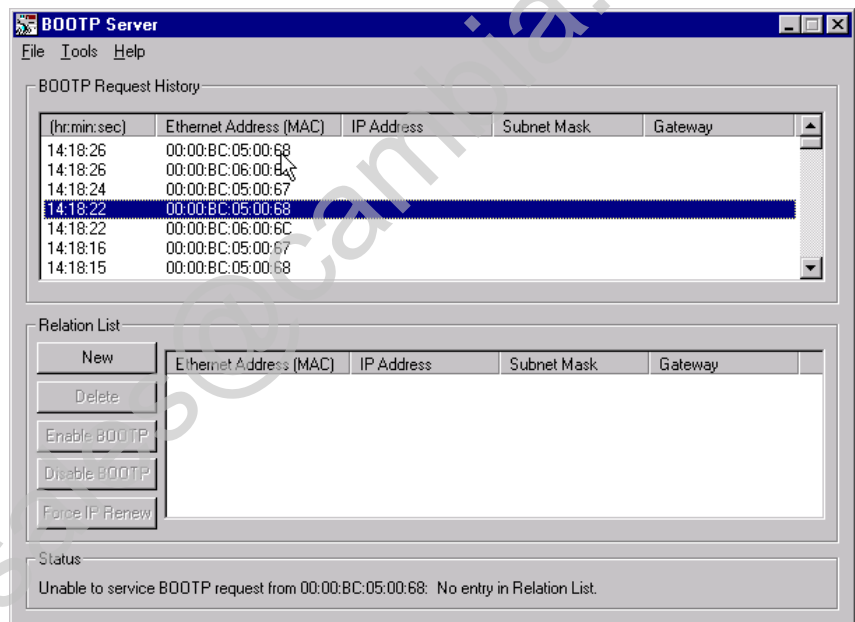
BOOTP Server

File Tools Help

BOOTP Request History

| (hr:min:sec) | Ethernet Address (MAC) | IP Address | Subnet Mask | Gateway |
|---|---|---|---|---|
| 14:18:26 | 00:00:BC:05:00:68 | | | |
| 14:18:26 | 00:00:BC:06:00:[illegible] | | | |
| 14:18:24 | 00:00:BC:05:00:67 | | | |
| 14:18:22 | 00:00:BC:05:00:68 | | | |
| 14:18:22 | 00:00:BC:06:00:6C | | | |
| 14:18:16 | 00:00:BC:05:00:67 | | | |
| 14:18:15 | 00:00:BC:05:00:68 | | | |

Relation List

New

Delete

Enable BOOTP

Disable BOOTP

Force IP Renew

| Ethernet Address (MAC) | IP Address | Subnet Mask | Gateway |
|---|---|---|---|

Status

Unable to service BOOTP request from 00:00:BC:05:00:68: No entry in Relation List.